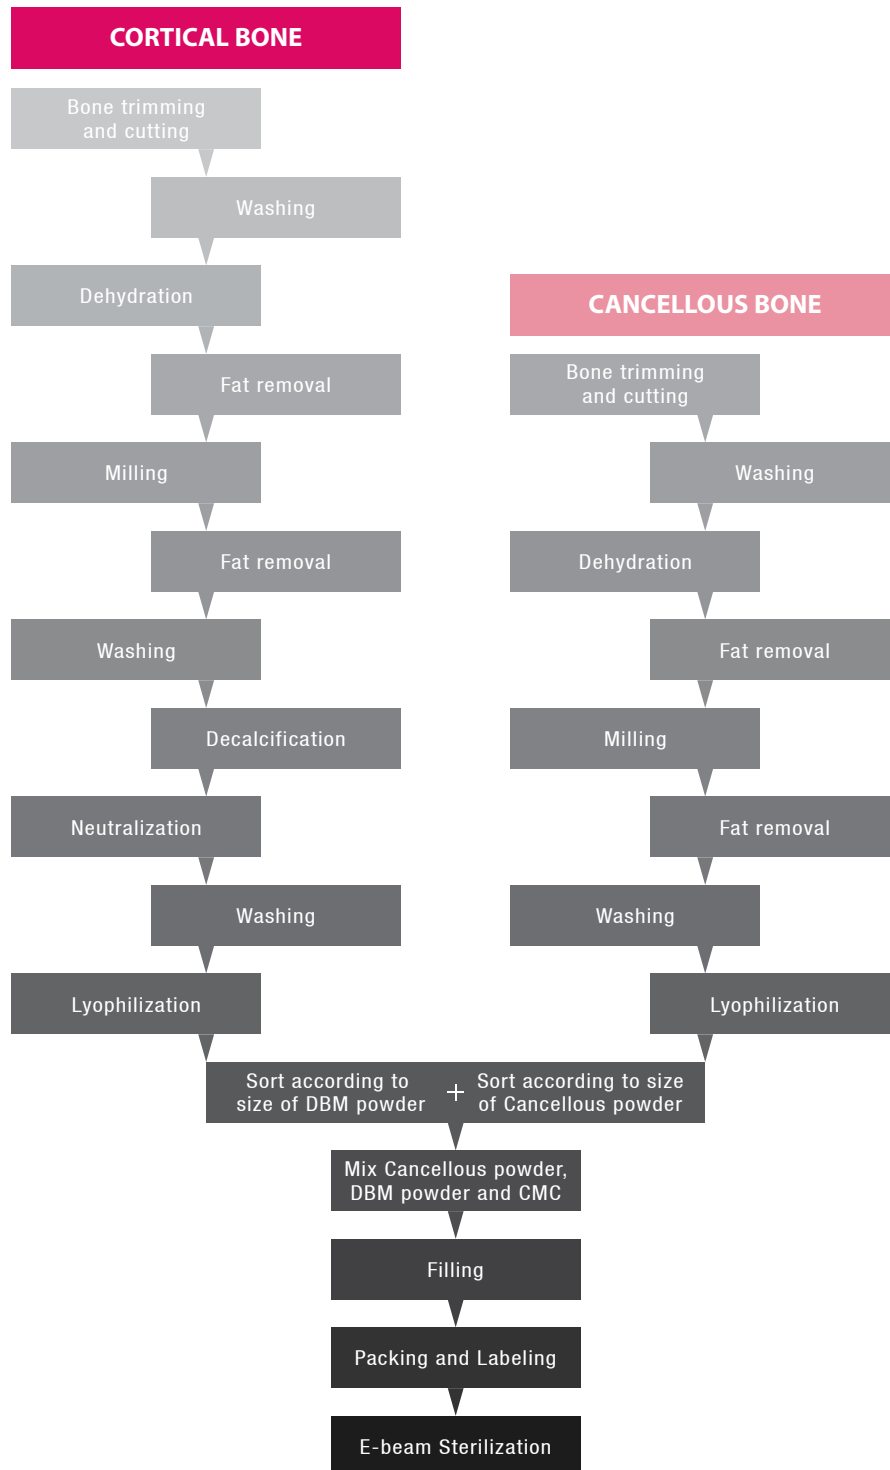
CORTICAL BONE

Bone trimming and cutting

Washing

Dehydration

Fat removal

Milling

Fat removal

Washing

Decalcification

Neutralization

Washing

Lyophilization

CANCELLOUS BONE

Bone trimming and cutting

Washing

Dehydration

Fat removal

Milling

Fat removal

Washing

Lyophilization

Sort according to size of DBM powder + Sort according to size of Cancellous powder

Mix Cancellous powder, DBM powder and CMC

Filling

Packing and Labeling

E-beam Sterilization